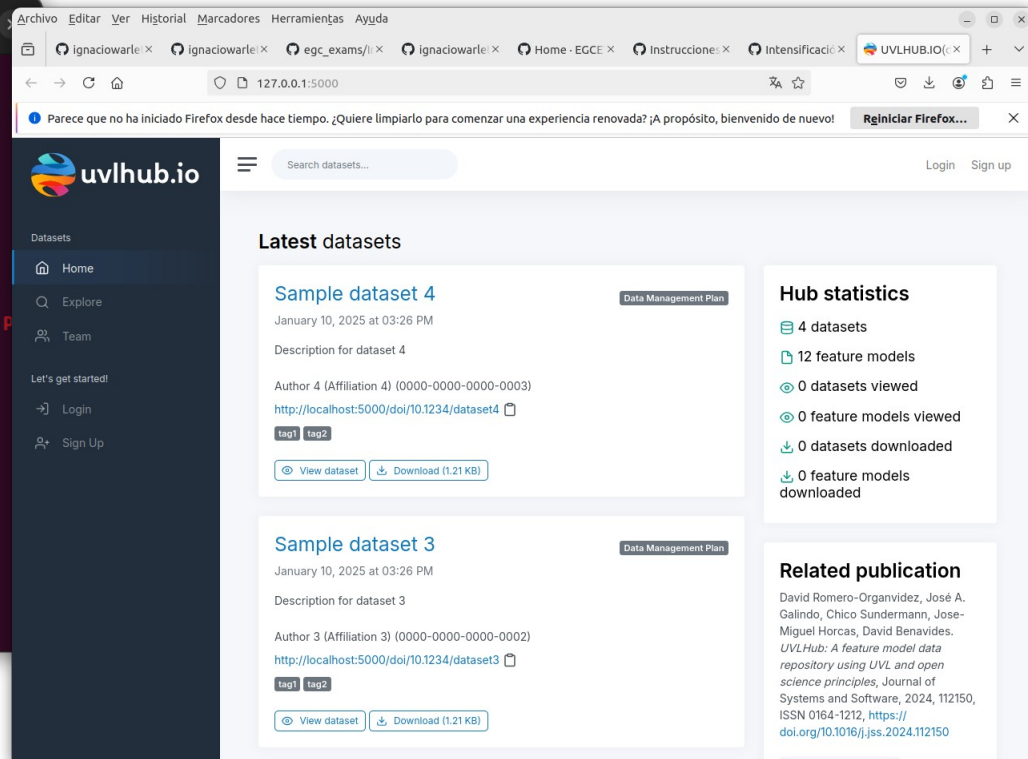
Archivo Editar Ver Historial Marcadores Herramientas Ayuda

ignaciowarle × ignaciowarle × egc_exams/ × ignaciowarle × Home · EGCE × Instrucciones × Intensificació × UVLHUB.IO( ×

127.0.0.1:5000

Parece que no ha iniciado Firefox desde hace tiempo. ¿Quiere limpiarlo para comenzar una experiencia renovada? ¡A propósito, bienvenido de nuevo!

Reiniciar Firefox...

uvlhub.io

Search datasets...

Login Sign up

Datasets

Home

Explore

Team

Let's get started!

Login

Sign Up

Latest datasets

Sample dataset 4

Data Management Plan

January 10, 2025 at 03:26 PM

Description for dataset 4

Author 4 (Affiliation 4) (0000-0000-0000-0003)

http://localhost:5000/doi/10.1234/dataset4

tag1 tag2

View dataset Download (1.21 KB)

Sample dataset 3

Data Management Plan

January 10, 2025 at 03:26 PM

Description for dataset 3

Author 3 (Affiliation 3) (0000-0000-0000-0002)

http://localhost:5000/doi/10.1234/dataset3

tag1 tag2

View dataset Download (1.21 KB)

Hub statistics

4 datasets

12 feature models

0 datasets viewed

0 feature models viewed

0 datasets downloaded

0 feature models downloaded

Related publication

David Romero-Organvidez, José A. Galindo, Chico Sundermann, Jose-Miguel Horcas, David Benavides. UVLHub: A feature model data repository using UVL and open science principles, Journal of Systems and Software, 2024, 112150, ISSN 0164-1212, https://doi.org/10.1016/j.jss.2024.112150